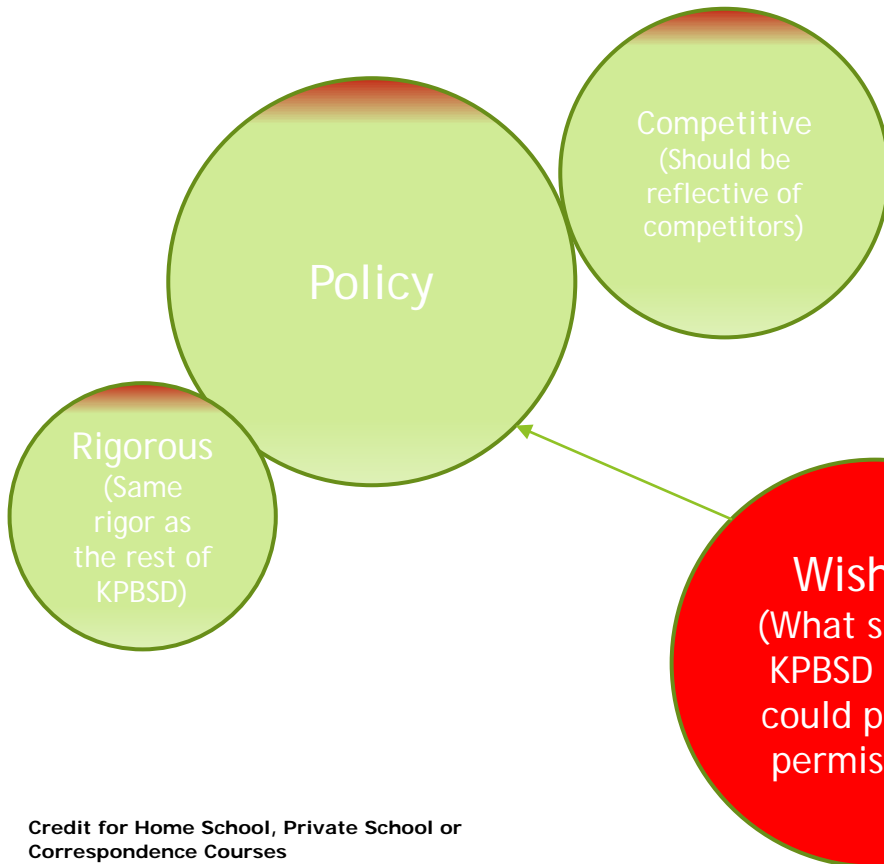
Competitive (Should be reflective of competitors)

Policy

Rigorous (Same rigor as the rest of KPBSD)

Wish (What s KPBSD could p permis

Credit for Home School, Private School or Correspondence Courses